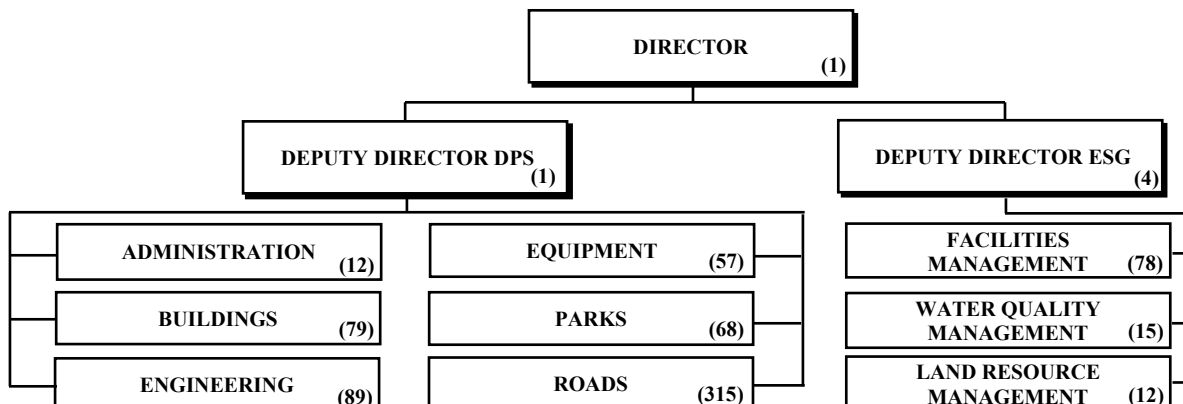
DIRECTOR (1)

DEPUTY DIRECTOR DPS (1)

DEPUTY DIRECTOR ESG (4)

ADMINISTRATION (12)

BUILDINGS (79)

ENGINEERING (89)

EQUIPMENT (57)

PARKS (68)

ROADS (315)

FACILITIES MANAGEMENT (78)

WATER QUALITY MANAGEMENT (15)

LAND RESOURCE MANAGEMENT (12)